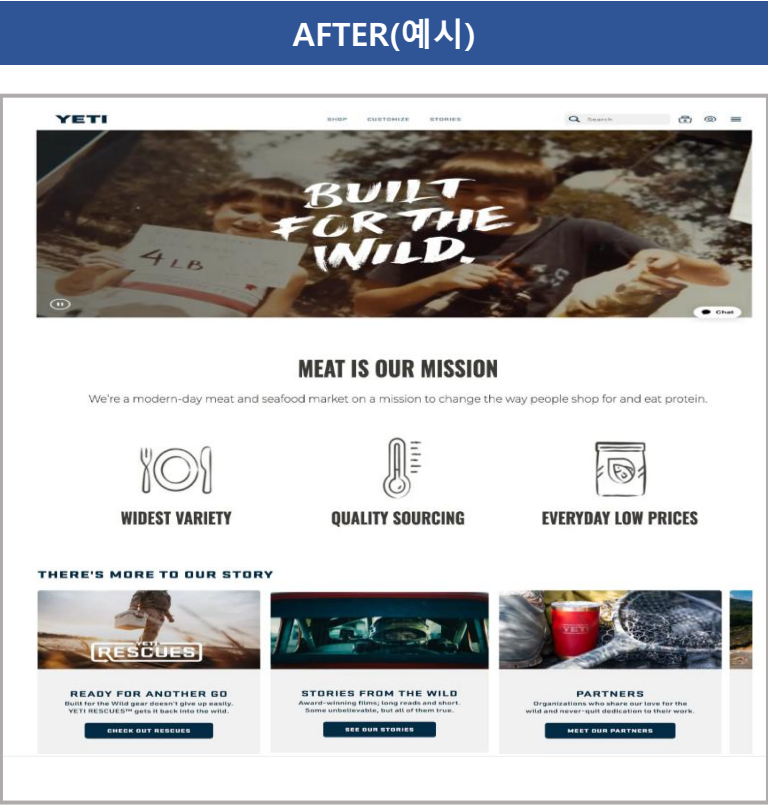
AFTER(예시)

YETI

SHOP CUSTOMIZE STORIES

Search

BUILT FOR THE WILD.

4 LB

Chat

MEAT IS OUR MISSION

We're a modern-day meat and seafood market on a mission to change the way people shop for and eat protein.

WIDEST VARIETY

QUALITY SOURCING

EVERYDAY LOW PRICES

THERE'S MORE TO OUR STORY

YETI RESCUES

READY FOR ANOTHER GO

Built for the Wild gear doesn't give up easily. YETI RESCUES™ gets it back into the wild.

CHECK OUT RESCUES

STORIES FROM THE WILD

Award-winning films; long reads and short. Some unbelievable, but all of them true.

SEE OUR STORIES

YETI

PARTNERS

Organizations who share our love for the wild and never-quit dedication to their work.

MEET OUR PARTNERS